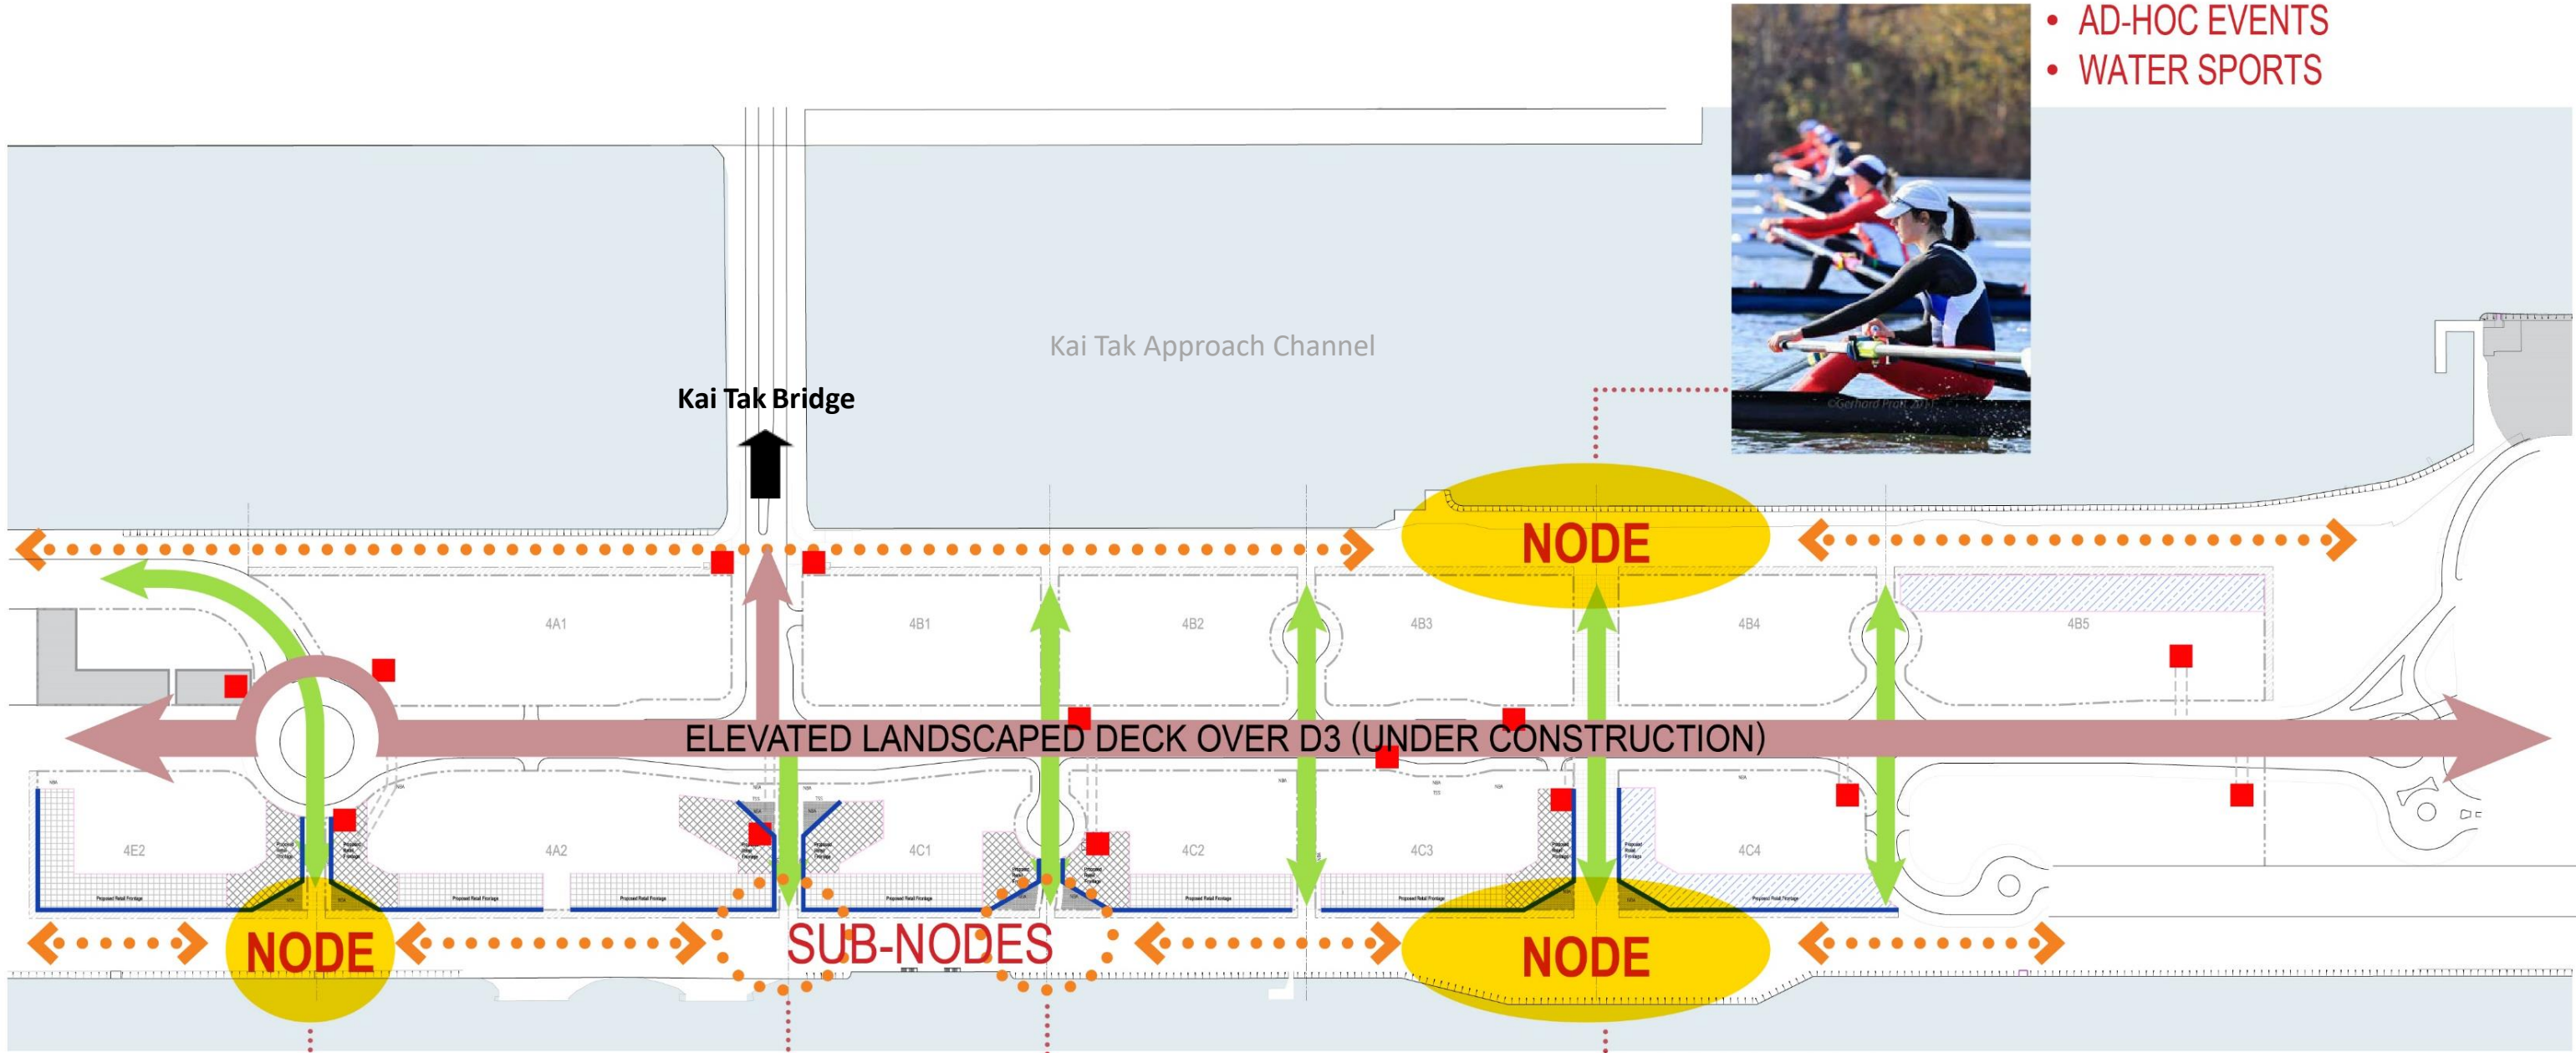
• AD-HOC EVENTS
• WATER SPORTS

Kai Tak Approach Channel

Kai Tak Bridge

NODE

4A1

4B1

4B2

4B3

4B4

4B5

ELEVATED LANDSCAPED DECK OVER D3 (UNDER CONSTRUCTION)

4E2

4A2

4C1

4C2

4C3

4C4

NODE

SUB-NODES

NODE